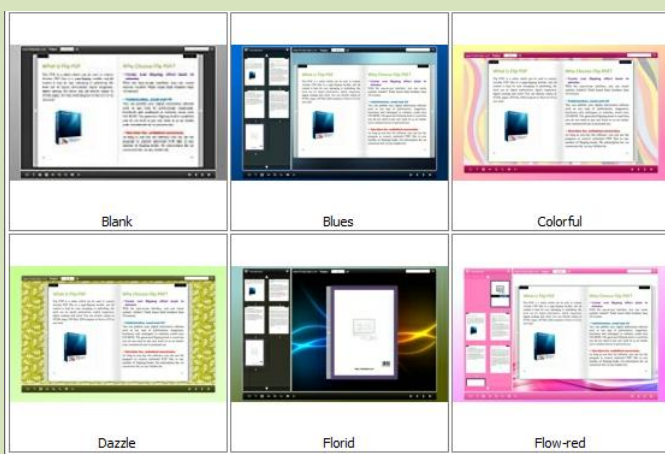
What is Flip PDF?

Why Choose Flip PDF?

Blank

What is Flip PDF?

Why Choose Flip PDF?

Blues

What is Flip PDF?

Why Choose Flip PDF?

Colorful

What is Flip PDF?

Why Choose Flip PDF?

Dazzle

Florid

What is Flip PDF?

Why Choose Flip PDF?

Flow-red